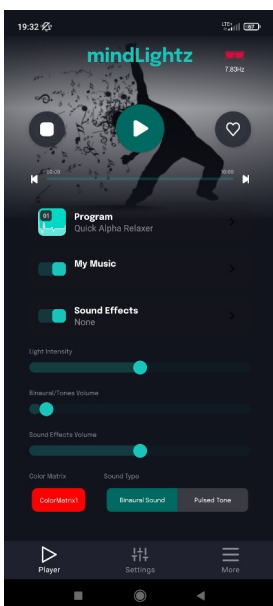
19:32

mindLightz

7.83Hz

00:09

10:00

01

Program

Quick Alpha Relaxer

My Music

Sound Effects

None

Light Intensity

Binaural/Tones Volume

Sound Effects Volume

Color Matrix

Sound Type

ColorMatrix1

Binaural Sound

Pulsed Tone

Player

Settings

More